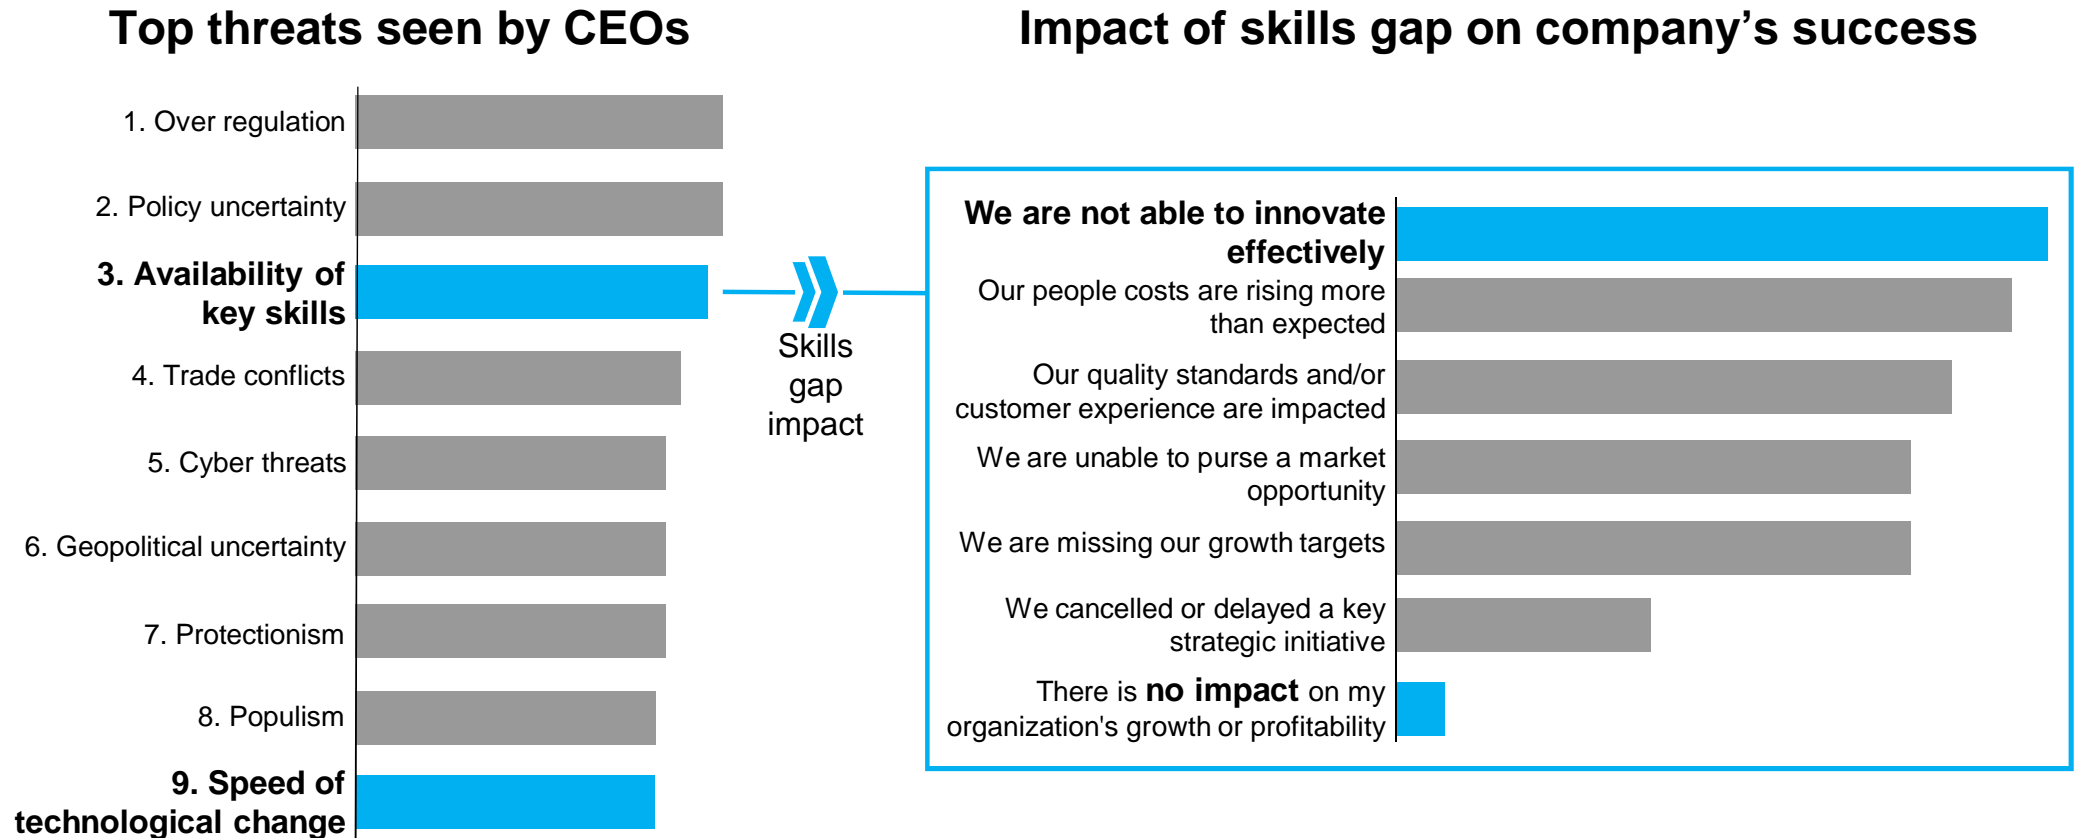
Top threats seen by CEOs

1. Over regulation
2. Policy uncertainty
3. Availability of key skills
4. Trade conflicts
5. Cyber threats
6. Geopolitical uncertainty
7. Protectionism
8. Populism
9. Speed of technological change

Skills gap impact

Impact of skills gap on company's success

We are not able to innovate effectively
Our people costs are rising more than expected
Our quality standards and/or customer experience are impacted
We are unable to purse a market opportunity
We are missing our growth targets
We cancelled or delayed a key strategic initiative
There is no impact on my organization's growth or profitability